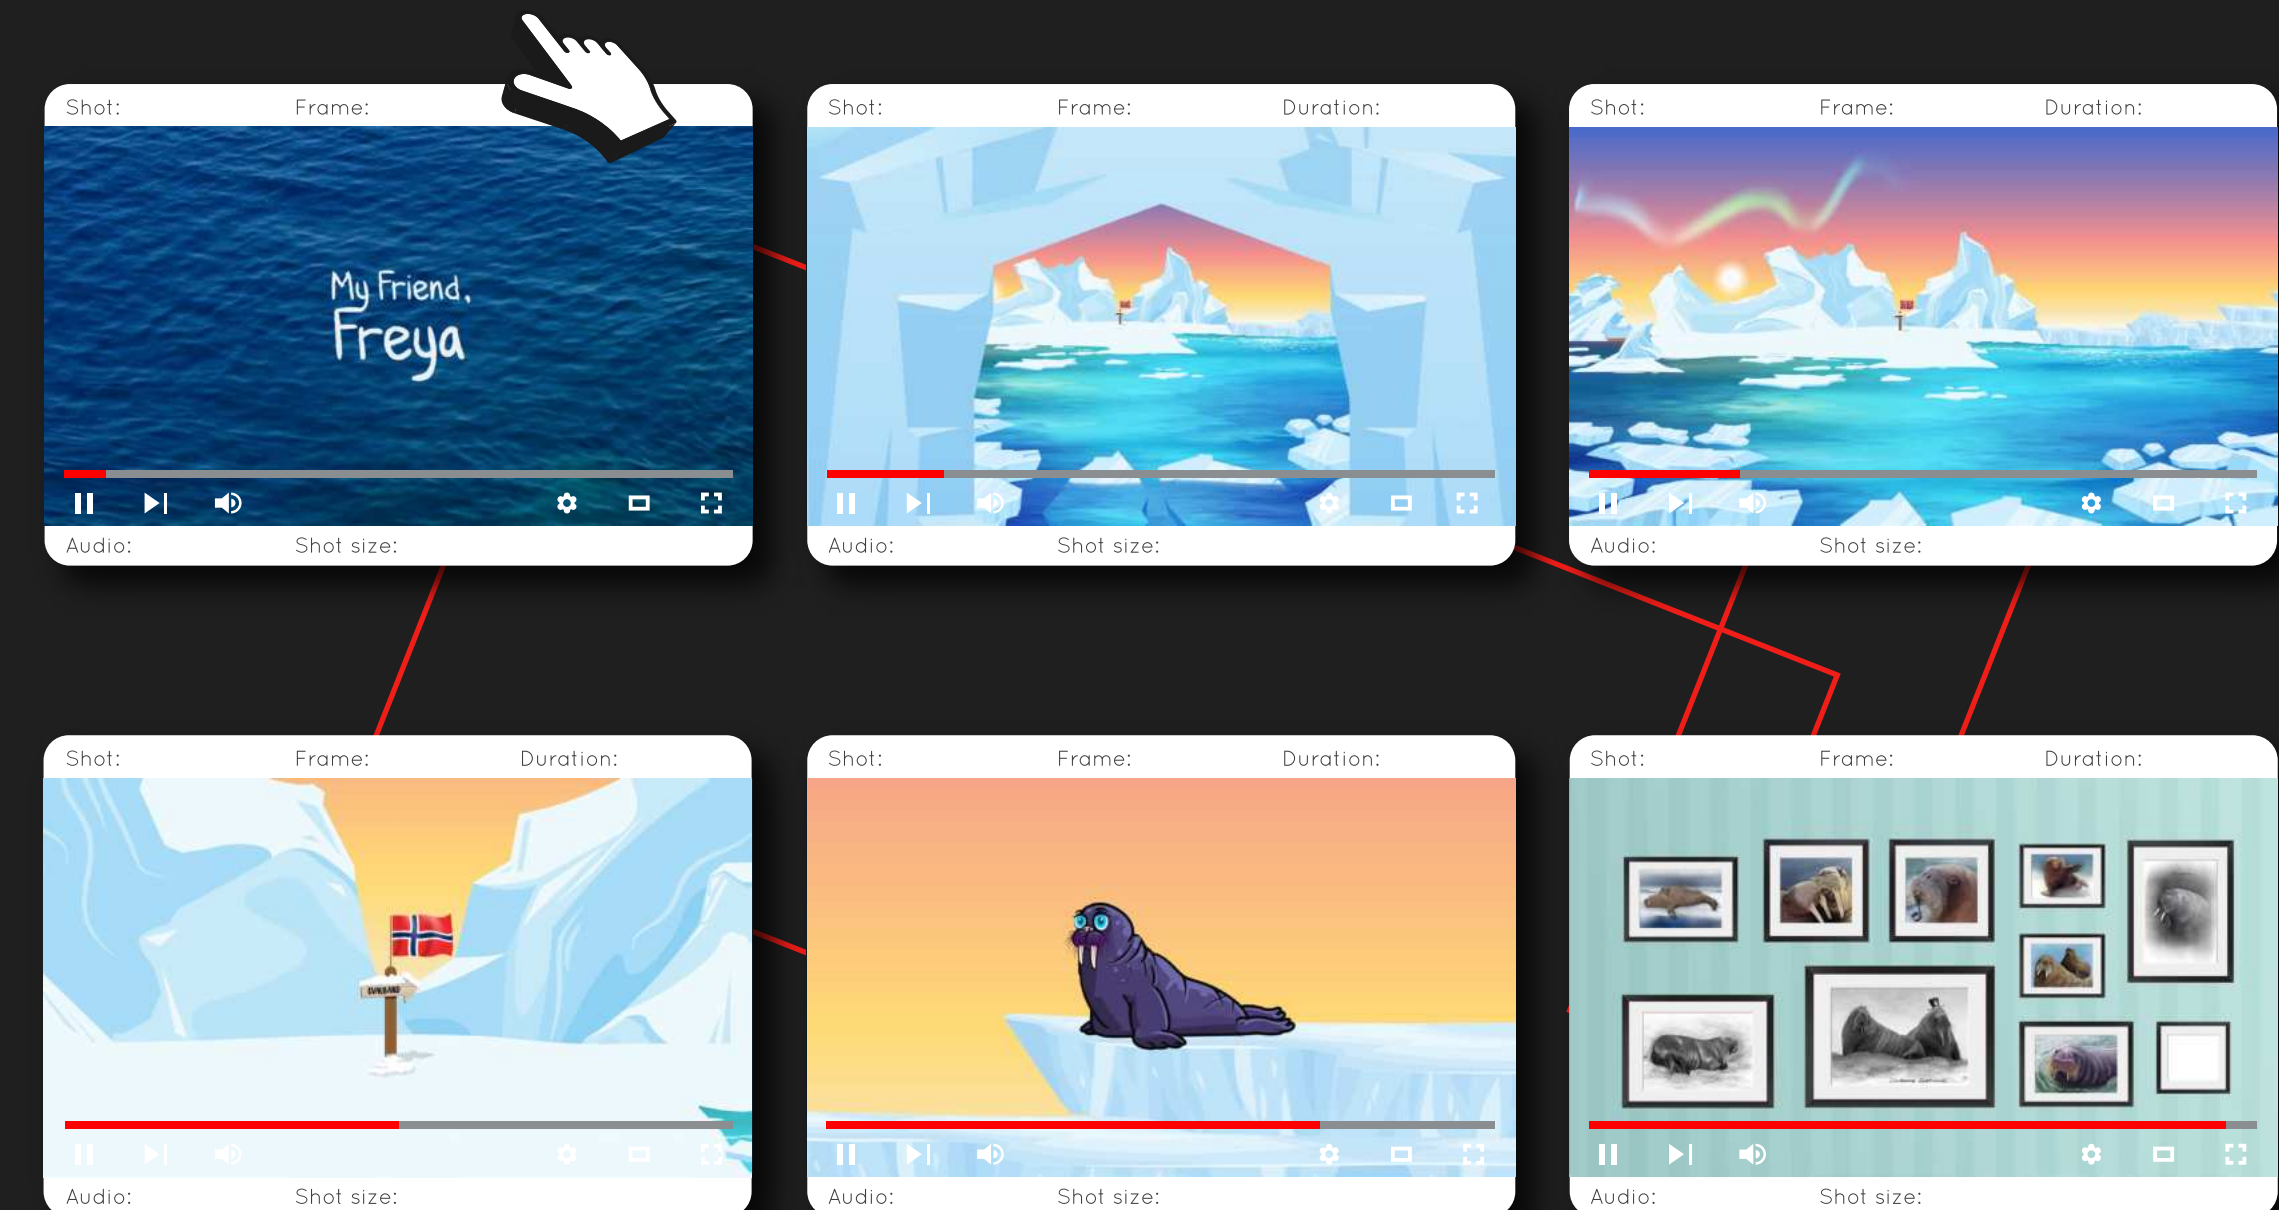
Shot: Frame:

My Friend, Freya

Audio: Shot size:

Shot: Frame: Duration:

Audio: Shot size:

Shot: Frame: Duration:

Audio: Shot size:

Shot: Frame: Duration:

Audio: Shot size:

Shot: Frame: Duration:

Audio: Shot size:

Shot: Frame: Duration:

Audio: Shot size: